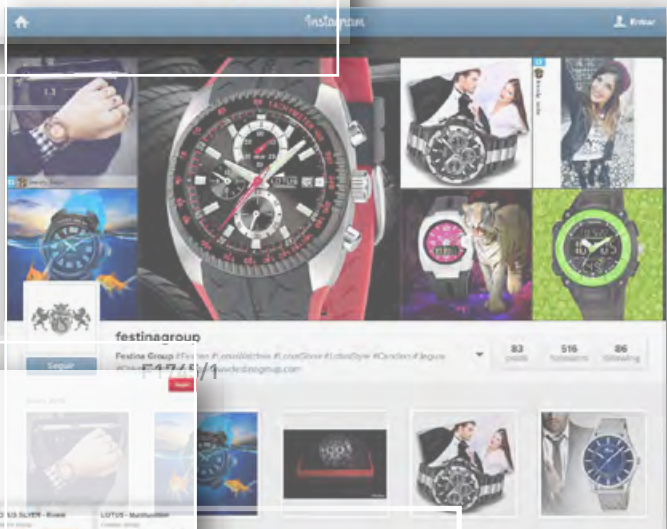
Instagram

Entrar

festinagroup

Festina Group #Festina #LotusWatches #LotusGlam #LotusStyle #Candino #Jaguar

83 posts

516 followers

86 following

Seguir

F1741/1

LOTUS SILVER - Brown

LOTUS - Multifunction